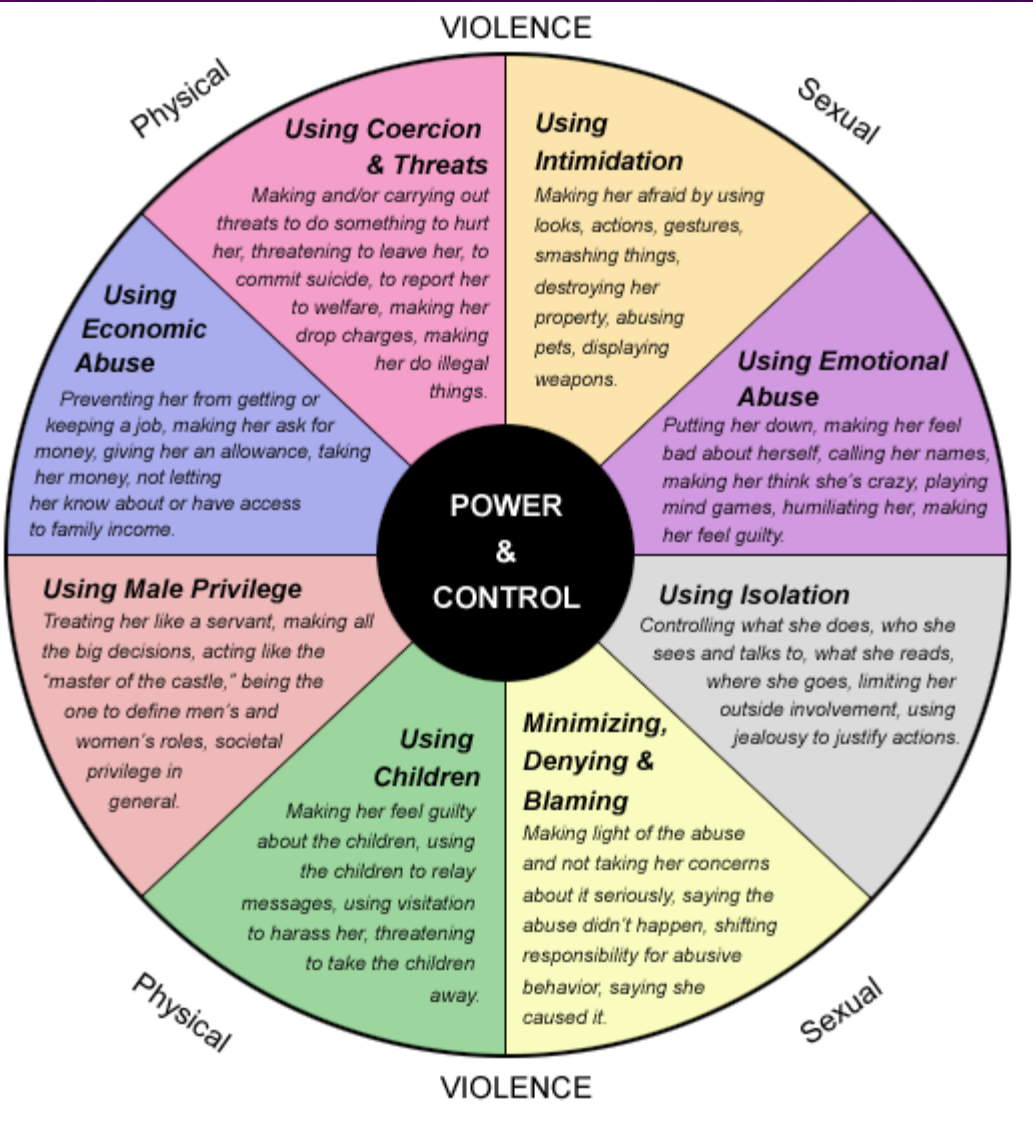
VIOLENCE

Physical

Sexual

Using Coercion & Threats
Making and/or carrying out threats to do something to hurt her, threatening to leave her, to commit suicide, to report her to welfare, making her drop charges, making her do illegal things.

Using Intimidation
Making her afraid by using looks, actions, gestures, smashing things, destroying her property, abusing pets, displaying weapons.

Using Economic Abuse
Preventing her from getting or keeping a job, making her ask for money, giving her an allowance, taking her money, not letting her know about or have access to family income.

Using Emotional Abuse
Putting her down, making her feel bad about herself, calling her names, making her think she's crazy, playing mind games, humiliating her, making her feel guilty.

POWER & CONTROL

Using Male Privilege
Treating her like a servant, making all the big decisions, acting like the "master of the castle," being the one to define men's and women's roles, societal privilege in general.

Using Isolation
Controlling what she does, who she sees and talks to, what she reads, where she goes, limiting her outside involvement, using jealousy to justify actions.

Using Children
Making her feel guilty about the children, using the children to relay messages, using visitation to harass her, threatening to take the children away.

Minimizing, Denying & Blaming
Making light of the abuse and not taking her concerns about it seriously, saying the abuse didn't happen, shifting responsibility for abusive behavior, saying she caused it.

Physical

Sexual

VIOLENCE